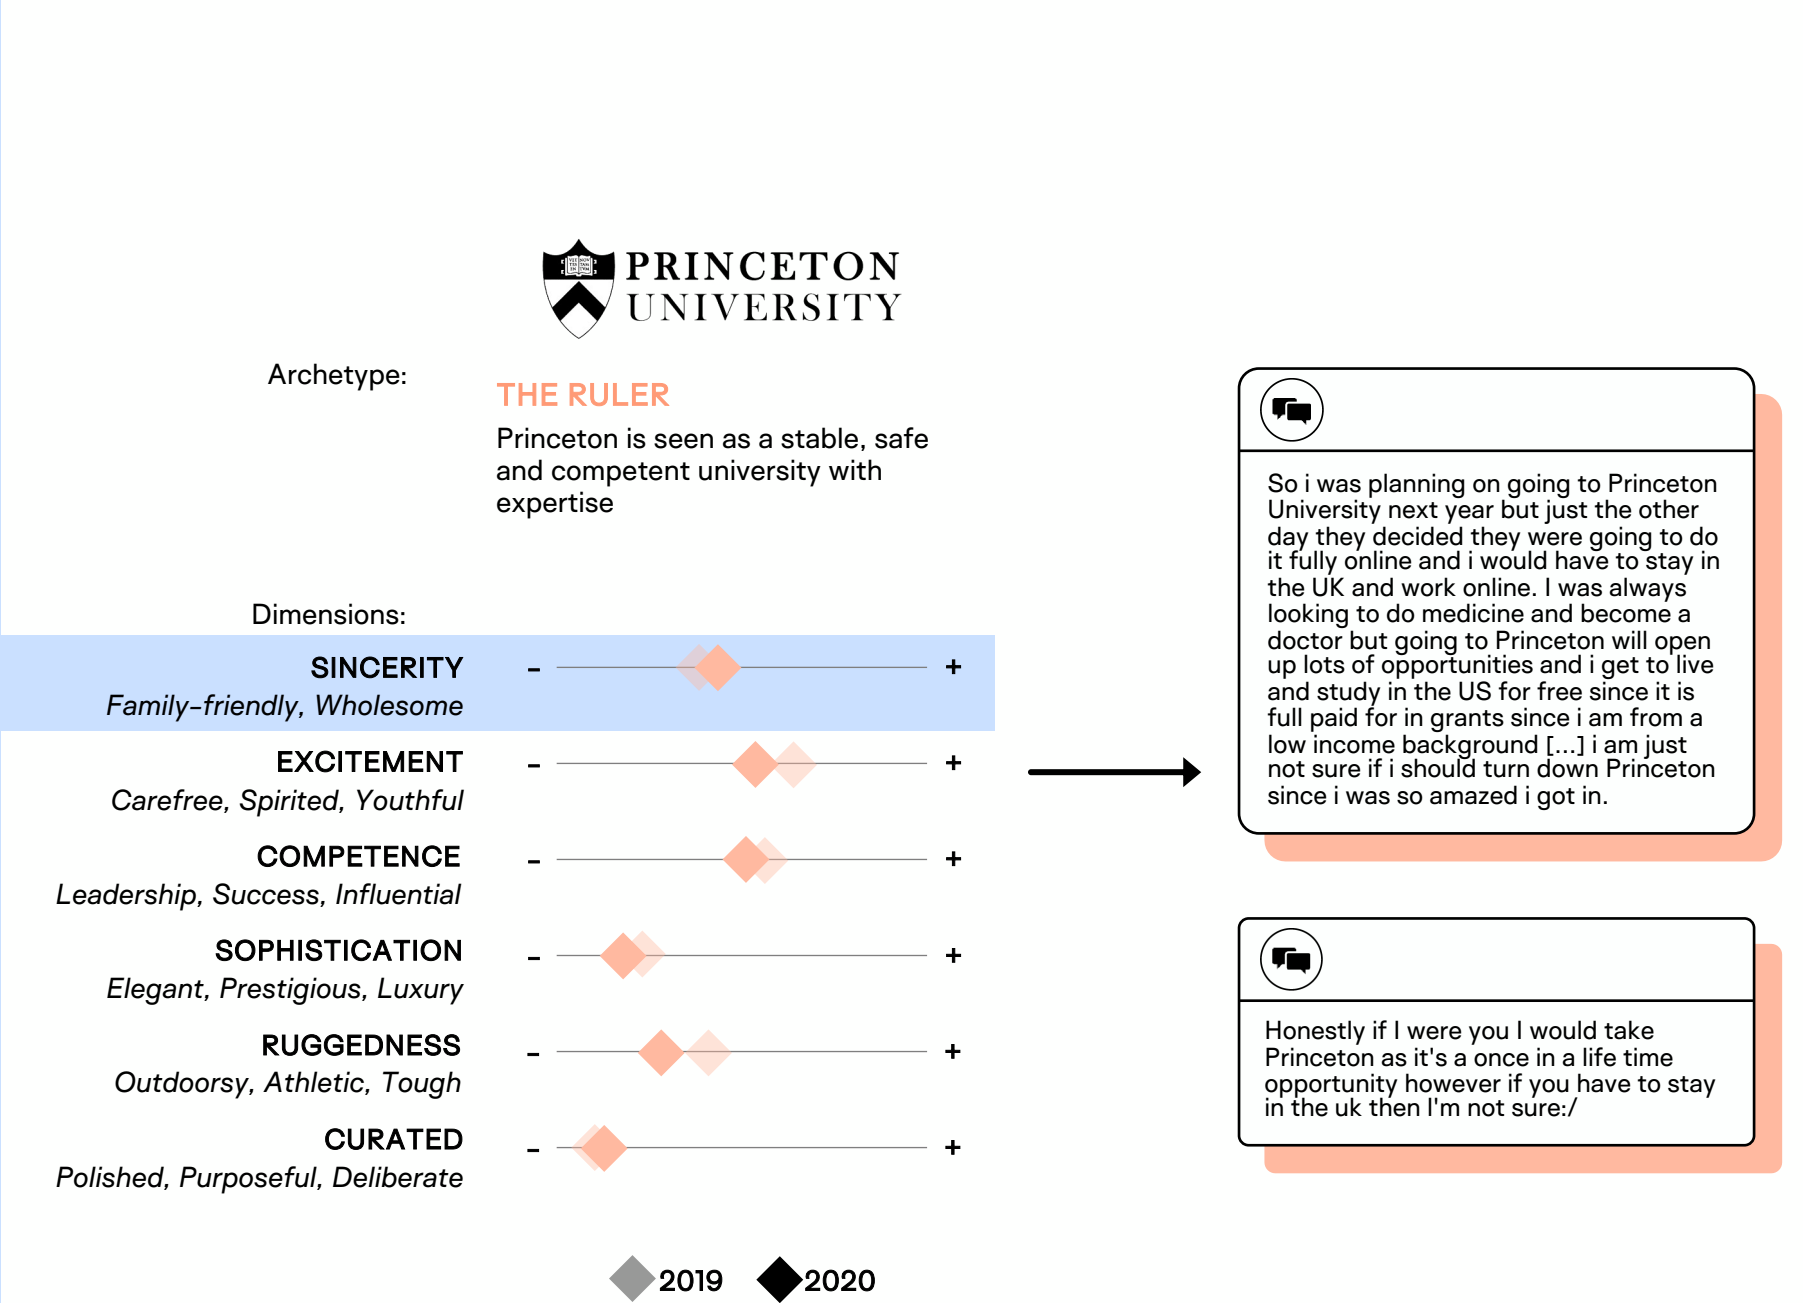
PRINCETON UNIVERSITY

Archetype:

THE RULER

Princeton is seen as a stable, safe and competent university with expertise

Dimensions:

SINCERITY
Family-friendly, Wholesome
- +

EXCITEMENT
Carefree, Spirited, Youthful
- +

COMPETENCE
Leadership, Success, Influential
- +

SOPHISTICATION
Elegant, Prestigious, Luxury
- +

RUGGEDNESS
Outdoorsy, Athletic, Tough
- +

CURATED
Polished, Purposeful, Deliberate
- +

2019 2020

So i was planning on going to Princeton University next year but just the other day they decided they were going to do it fully online and i would have to stay in the UK and work online. I was always looking to do medicine and become a doctor but going to Princeton will open up lots of opportunities and i get to live and study in the US for free since it is full paid for in grants since i am from a low income background [...] i am just not sure if i should turn down Princeton since i was so amazed i got in.

Honestly if I were you I would take Princeton as it's a once in a life time opportunity however if you have to stay in the uk then I'm not sure:/